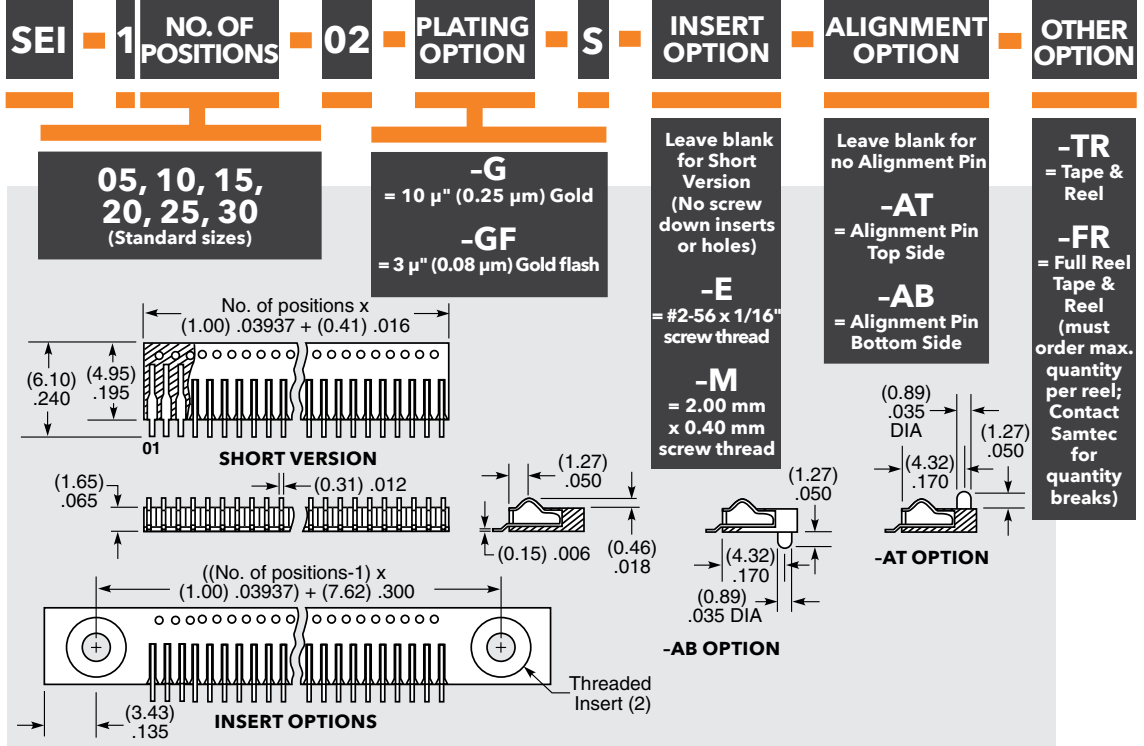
SEI – 1 NO. OF POSITIONS – 02 PLATING OPTION – S – INSERT OPTION – ALIGNMENT OPTION – OTHER OPTION

05, 10, 15, 20, 25, 30
(Standard sizes)

–G
= 10 µ" (0.25 µm) Gold

–GF
= 3 µ" (0.08 µm) Gold flash

Leave blank for Short Version
(No screw down inserts or holes)

–E
= #2-56 x 1/16" screw thread

–M
= 2.00 mm x 0.40 mm screw thread

Leave blank for no Alignment Pin

–AT
= Alignment Pin Top Side

–AB
= Alignment Pin Bottom Side

–TR
= Tape & Reel

–FR
= Full Reel Tape & Reel
(must order max. quantity per reel; Contact Samtec for quantity breaks)

No. of positions x
(1.00) .03937 + (0.41) .016

(6.10)
.240

(4.95)
.195

01

SHORT VERSION

(1.65)
.065

(0.31) .012

(1.27)
.050

(0.15) .006

(0.46)
.018

(1.27)
.050

(4.32)
.170

(0.89)
.035 DIA

–AB OPTION

(0.89)
.035
DIA

(1.27)
.050

(4.32)
.170

–AT OPTION

((No. of positions-1) x
(1.00) .03937 + (7.62) .300

Threaded Insert (2)

(3.43)
.135

INSERT OPTIONS